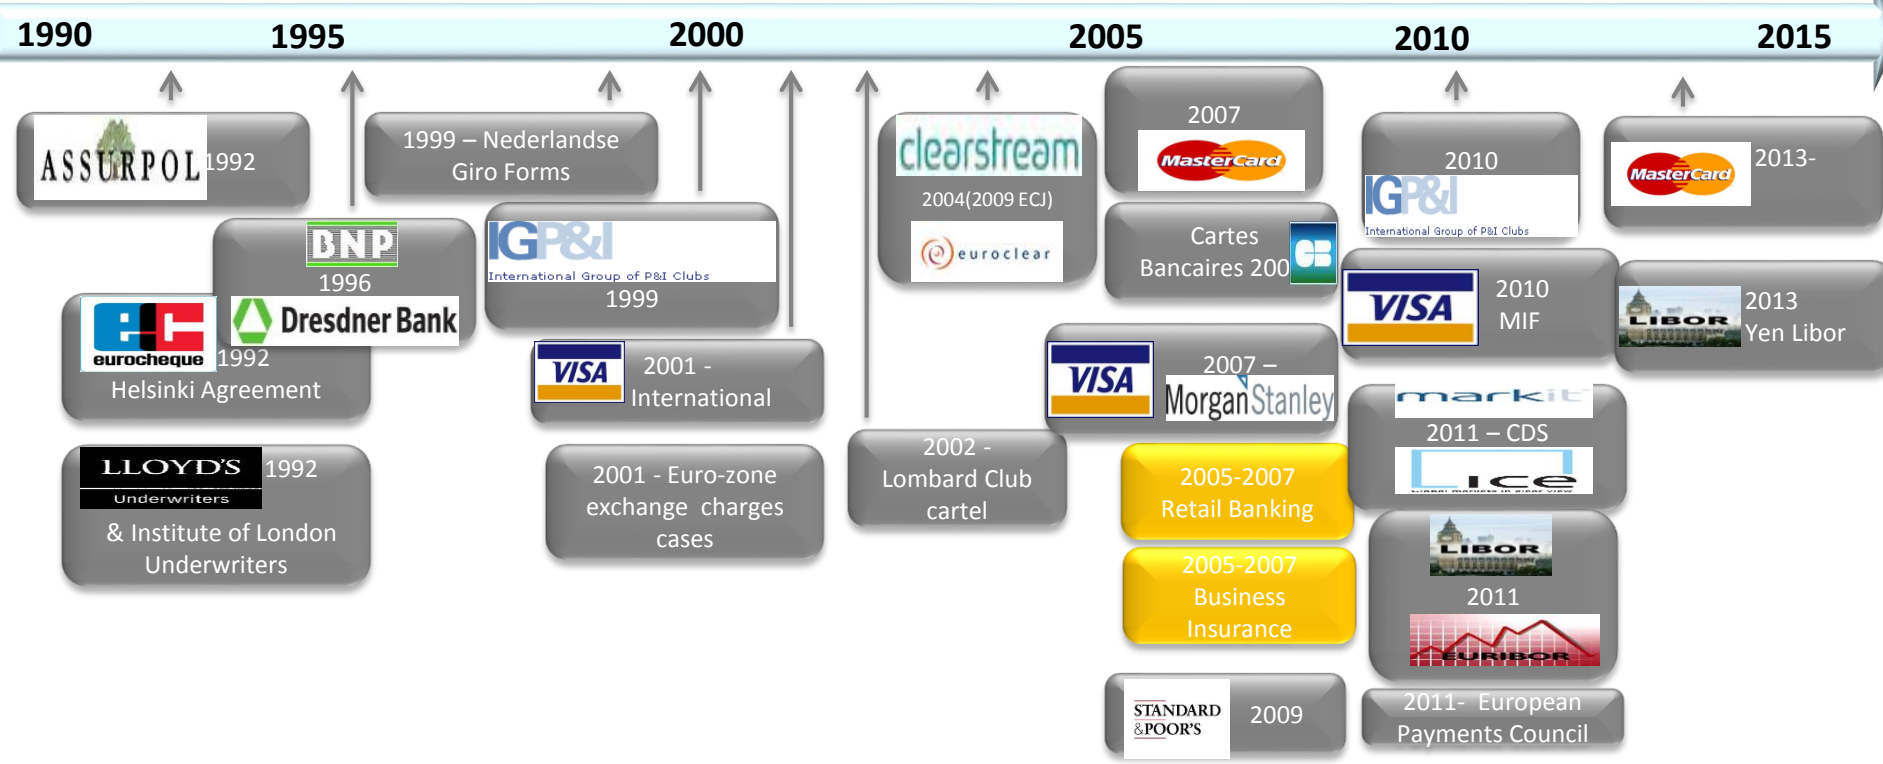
1990 1995 2000 2005 2010 2015

ASSURPOL 1992

1999 – Nederlandse Giro Forms

BNP 1996 Dresdner Bank

eurocheque 1992 Helsinki Agreement

IGP&I International Group of P&I Clubs 1999

VISA 2001 - International

LLOYD'S Underwriters 1992 & Institute of London Underwriters

2001 - Euro-zone exchange charges cases

clearstream 2004(2009 ECJ) euroclear

2002 - Lombard Club cartel

2007 MasterCard

Cartes Bancaires 200

VISA 2007 – MorganStanley

2005-2007 Retail Banking

2005-2007 Business Insurance

STANDARD &POOR'S 2009

2010 IGP&I International Group of P&I Clubs

VISA 2010 MIF

markit 2011 – CDS ice

LIBOR 2011 EURIBOR

2011- European Payments Council

MasterCard 2013-

LIBOR 2013 Yen Libor